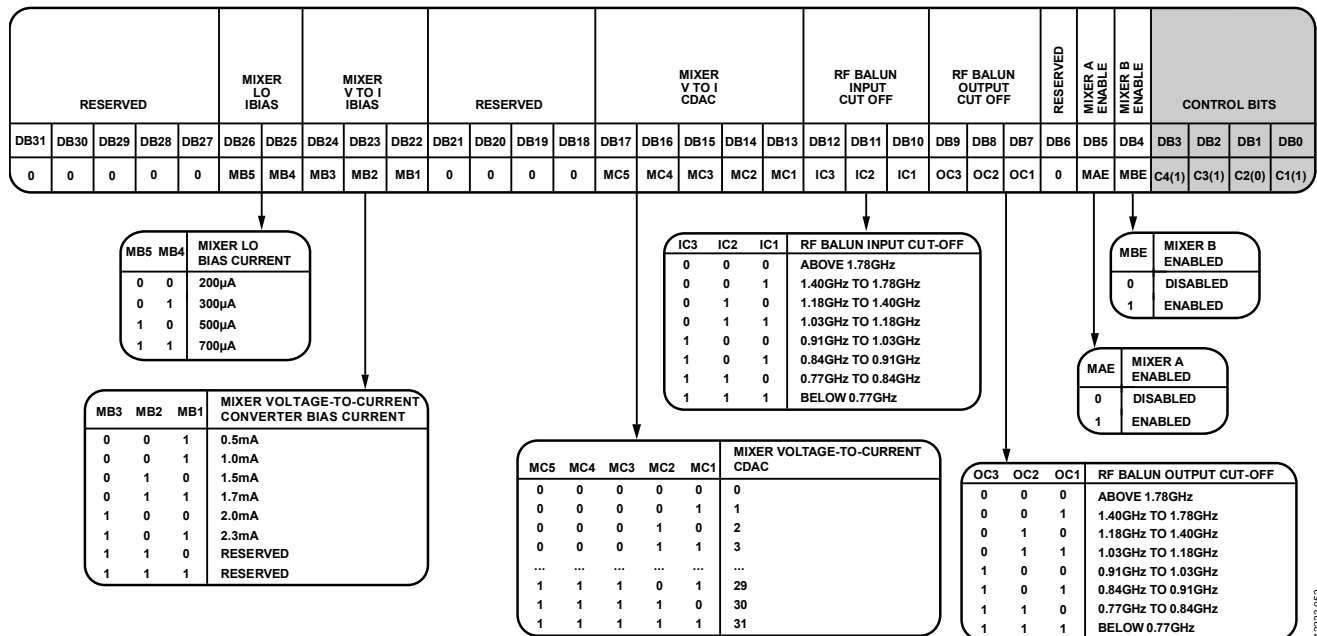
| RESERVED | | | | | MIXER LO IBIAS | | MIXER V TO I IBIAS | | | RESERVED | | | | MIXER V TO I CDAC | | | | | RF BALUN INPUT CUT OFF | | | RF BALUN OUTPUT CUT OFF | | | RESERVED | MIXER A ENABLE | MIXER B ENABLE | CONTROL BITS | | | |
|---|---|---|---|---|---|---|---|---|---|---|---|---|---|---|---|---|---|---|---|---|---|---|---|---|---|---|---|---|---|---|---|
| DB31 | DB30 | DB29 | DB28 | DB27 | DB26 | DB25 | DB24 | DB23 | DB22 | DB21 | DB20 | DB19 | DB18 | DB17 | DB16 | DB15 | DB14 | DB13 | DB12 | DB11 | DB10 | DB9 | DB8 | DB7 | DB6 | DB5 | DB4 | DB3 | DB2 | DB1 | DB0 |
| 0 | 0 | 0 | 0 | 0 | MB5 | MB4 | MB3 | MB2 | MB1 | 0 | 0 | 0 | 0 | MC5 | MC4 | MC3 | MC2 | MC1 | IC3 | IC2 | IC1 | OC3 | OC2 | OC1 | 0 | MAE | MBE | C4(1) | C3(1) | C2(0) | C1(1) |

| MB5 | MB4 | MIXER LO BIAS CURRENT |
|---|---|---|
| 0 | 0 | 200µA |
| 0 | 1 | 300µA |
| 1 | 0 | 500µA |
| 1 | 1 | 700µA |

| MB3 | MB2 | MB1 | MIXER VOLTAGE-TO-CURRENT CONVERTER BIAS CURRENT |
|---|---|---|---|
| 0 | 0 | 1 | 0.5mA |
| 0 | 0 | 1 | 1.0mA |
| 0 | 1 | 0 | 1.5mA |
| 0 | 1 | 1 | 1.7mA |
| 1 | 0 | 0 | 2.0mA |
| 1 | 0 | 1 | 2.3mA |
| 1 | 1 | 0 | RESERVED |
| 1 | 1 | 1 | RESERVED |

| IC3 | IC2 | IC1 | RF BALUN INPUT CUT-OFF |
|---|---|---|---|
| 0 | 0 | 0 | ABOVE 1.78GHz |
| 0 | 0 | 1 | 1.40GHz TO 1.78GHz |
| 0 | 1 | 0 | 1.18GHz TO 1.40GHz |
| 0 | 1 | 1 | 1.03GHz TO 1.18GHz |
| 1 | 0 | 0 | 0.91GHz TO 1.03GHz |
| 1 | 0 | 1 | 0.84GHz TO 0.91GHz |
| 1 | 1 | 0 | 0.77GHz TO 0.84GHz |
| 1 | 1 | 1 | BELOW 0.77GHz |

| MBE | MIXER B ENABLED |
|---|---|
| 0 | DISABLED |
| 1 | ENABLED |

| MAE | MIXER A ENABLED |
|---|---|
| 0 | DISABLED |
| 1 | ENABLED |

| MC5 | MC4 | MC3 | MC2 | MC1 | MIXER VOLTAGE-TO-CURRENT CDAC |
|---|---|---|---|---|---|
| 0 | 0 | 0 | 0 | 0 | 0 |
| 0 | 0 | 0 | 0 | 1 | 1 |
| 0 | 0 | 0 | 1 | 0 | 2 |
| 0 | 0 | 0 | 1 | 1 | 3 |
| ... | ... | ... | ... | ... | ... |
| 1 | 1 | 1 | 0 | 1 | 29 |
| 1 | 1 | 1 | 1 | 0 | 30 |
| 1 | 1 | 1 | 1 | 1 | 31 |

| OC3 | OC2 | OC1 | RF BALUN OUTPUT CUT-OFF |
|---|---|---|---|
| 0 | 0 | 0 | ABOVE 1.78GHz |
| 0 | 0 | 1 | 1.40GHz TO 1.78GHz |
| 0 | 1 | 0 | 1.18GHz TO 1.40GHz |
| 0 | 1 | 1 | 1.03GHz TO 1.18GHz |
| 1 | 0 | 0 | 0.91GHz TO 1.03GHz |
| 1 | 0 | 1 | 0.84GHz TO 0.91GHz |
| 1 | 1 | 0 | 0.77GHz TO 0.84GHz |
| 1 | 1 | 1 | BELOW 0.77GHz |

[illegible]